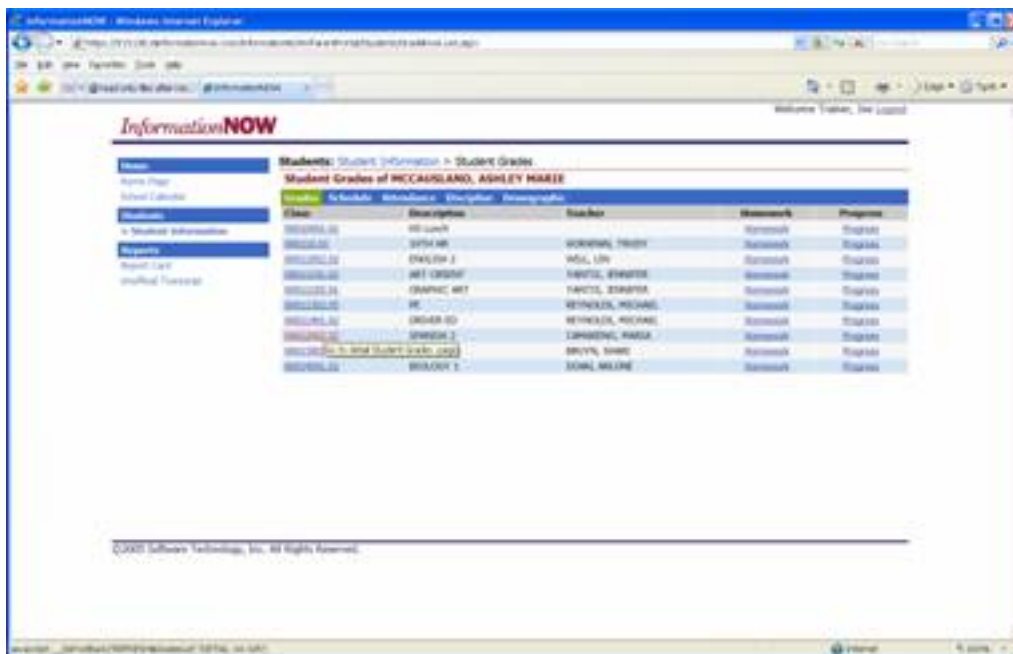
InformationNOW - Windows Internet Explorer

File Edit View Favorites Tools Help

InformationNOW

Welcome Trainer, Joe Logout

InformationNOW

Menu
Home Page
School Calendar
Students
> Student Information
Reports
Report Card
Unofficial Transcript

Students: Student Information > Student Grades

Student Grades of MCCAUSLAND, ASHLEY MARIE

Grades Schedule Attendance Discipline Demographics

| Class | Description | Teacher | Homework | Progress |
|---|---|---|---|---|
| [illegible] | HS Lunch | | Homework | Progress |
| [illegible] | 10TH HR | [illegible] | Homework | Progress |
| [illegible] | ENGLISH 2 | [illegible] | Homework | Progress |
| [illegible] | ART CREATIVE | YANTIS, JENNIFER | Homework | Progress |
| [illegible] | GRAPHIC ART | YANTIS, JENNIFER | Homework | Progress |
| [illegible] | PE | REYNOLDS, MICHAEL | Homework | Progress |
| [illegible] | DRIVER ED | REYNOLDS, MICHAEL | Homework | Progress |
| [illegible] | SPANISH 2 | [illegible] | Homework | Progress |
| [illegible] Go to detail Student Grades page | | BRUYN, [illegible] | Homework | Progress |
| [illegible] | BIOLOGY 1 | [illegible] | Homework | Progress |

©2005 Software Technology, Inc. All Rights Reserved.

Internet